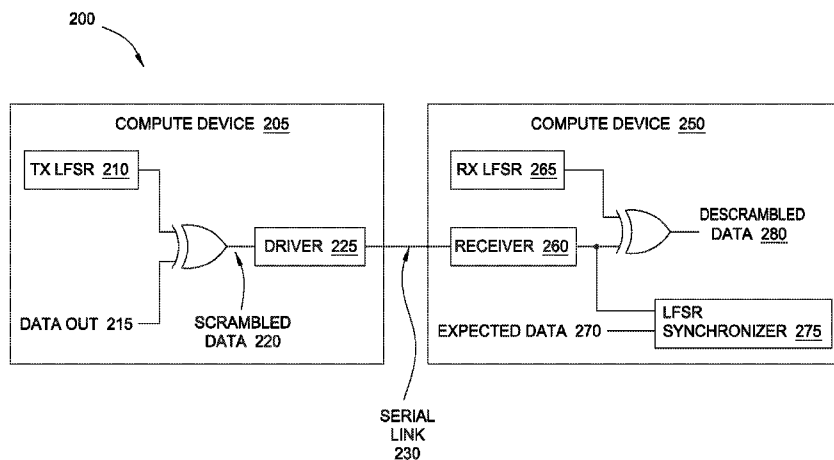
200

COMPUTE DEVICE 205

TX LFSR 210

DRIVER 225

DATA OUT 215

SCRAMBLED DATA 220

COMPUTE DEVICE 250

RX LFSR 265

RECEIVER 260

DESCRAMBLED DATA 280

EXPECTED DATA 270

LFSR SYNCHRONIZER 275

SERIAL LINK 230